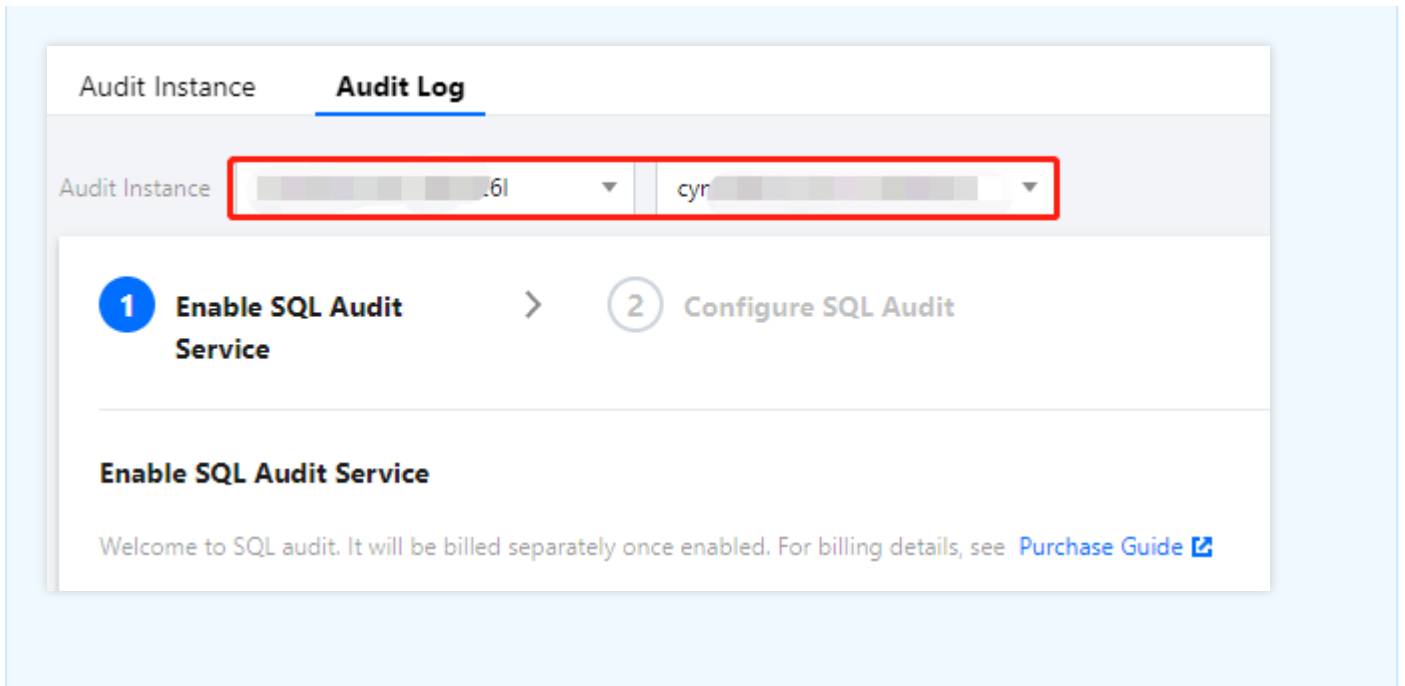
Audit Instance   Audit Log

Audit Instance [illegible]6l   cy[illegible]

1 Enable SQL Audit Service   2 Configure SQL Audit

Enable SQL Audit Service

Welcome to SQL audit. It will be billed separately once enabled. For billing details, see Purchase Guide